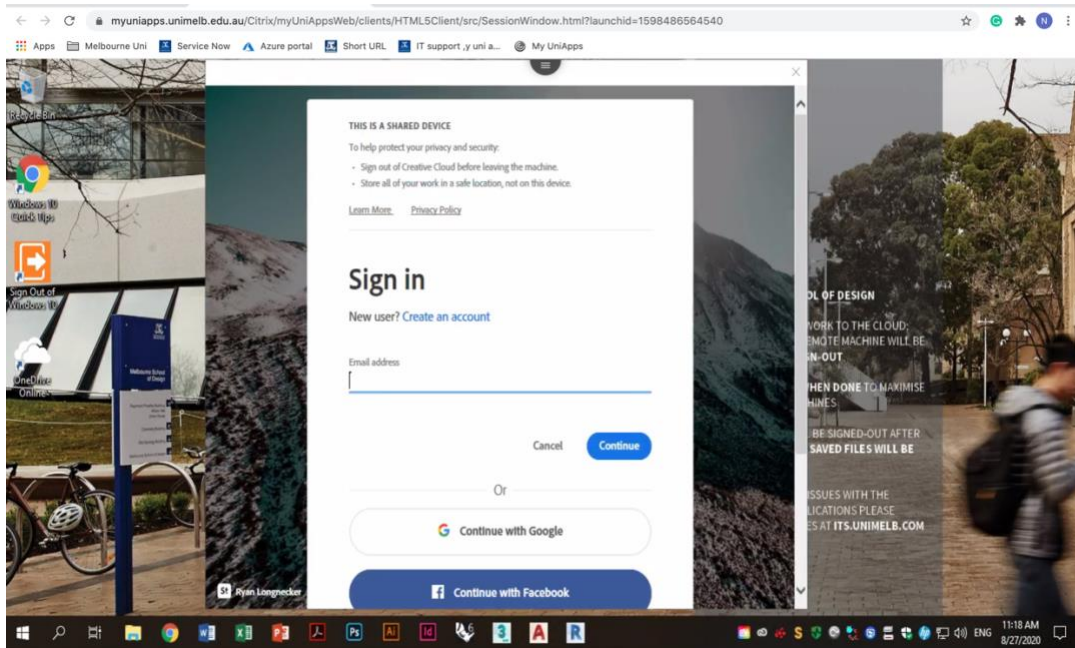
myuniapps.unimelb.edu.au/Citrix/myUniAppsWeb/clients/HTML5Client/src/SessionWindow.html?launchid=1598486564540

Apps Melbourne Uni Service Now Azure portal Short URL IT support ,y uni a... My UniApps

Recycle Bin

Windows 10 Quick Tips

Sign Out of Windows 10

OneDrive Online

Melbourne School of Design

THIS IS A SHARED DEVICE

To help protect your privacy and security:

• Sign out of Creative Cloud before leaving the machine.
• Store all of your work in a safe location, not on this device.

Learn More Privacy Policy

Sign in

New user? Create an account

Email address

Cancel Continue

Or

Continue with Google

Continue with Facebook

Ryan Longnecker

OL OF DESIGN

ORK TO THE CLOUD; EMOTE MACHINE WILL BE GN-OUT

WHEN DONE TO MAXIMISE HINES

BE SIGNED-OUT AFTER SAVED FILES WILL BE

ISSUES WITH THE LICATIONS PLEASE ES AT ITS.UNIMELB.COM

ENG 11:18 AM 8/27/2020